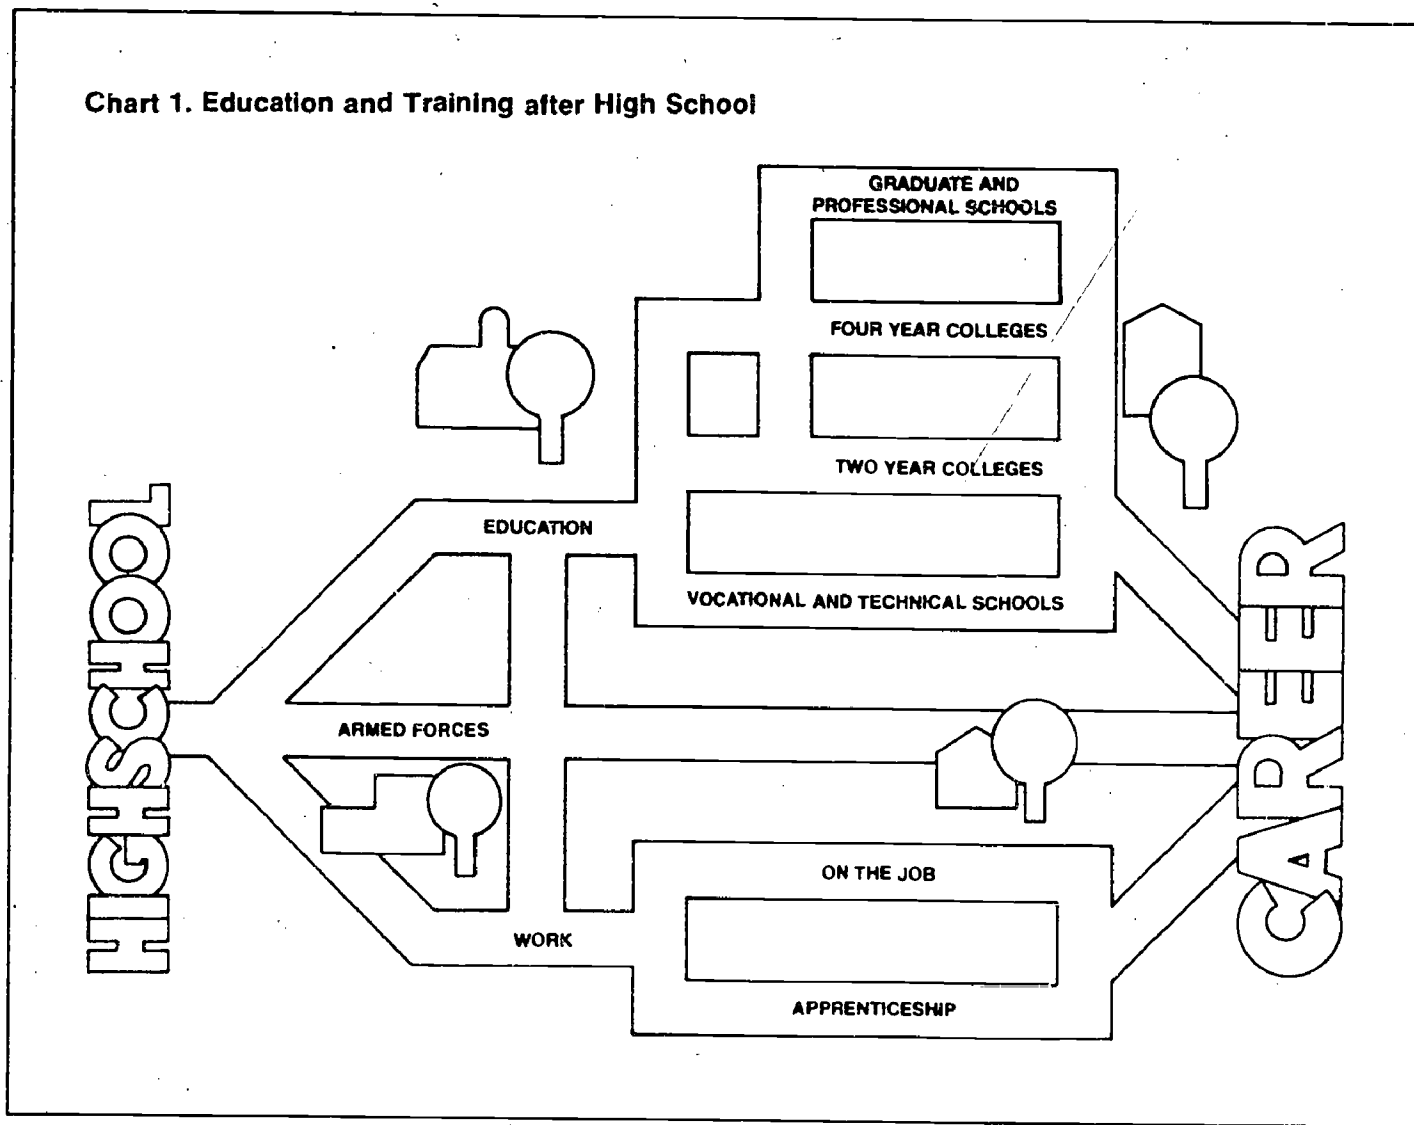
Chart 1. Education and Training after High School

HIGHSCHOOL

GRADUATE AND PROFESSIONAL SCHOOLS

FOUR YEAR COLLEGES

TWO YEAR COLLEGES

EDUCATION

VOCATIONAL AND TECHNICAL SCHOOLS

ARMED FORCES

ON THE JOB

WORK

APPRENTICESHIP

CAREER